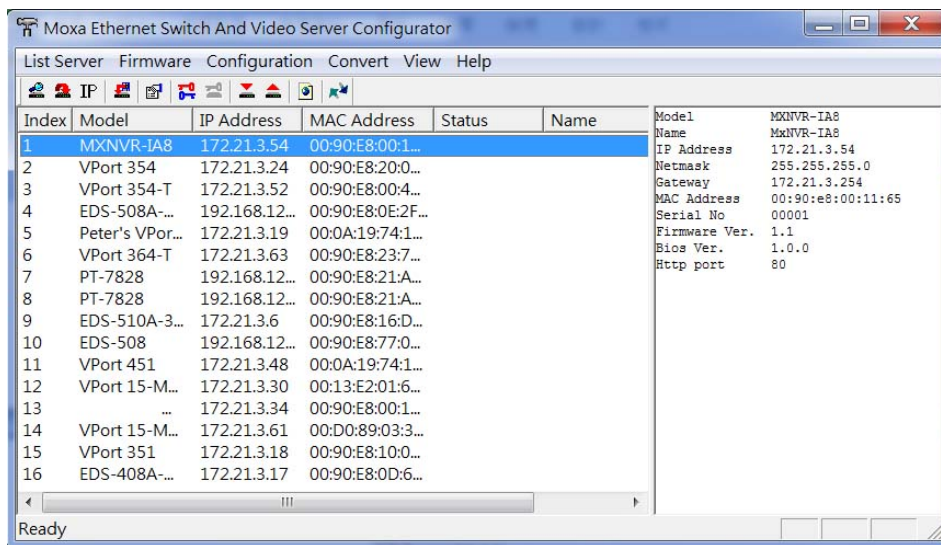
Moxa Ethernet Switch And Video Server Configurator

List Server Firmware Configuration Convert View Help

IP

| Index | Model | IP Address | MAC Address | Status | Name |
|---|---|---|---|---|---|
| 1 | MXNVR-IA8 | 172.21.3.54 | 00:90:E8:00:1... | | |
| 2 | VPort 354 | 172.21.3.24 | 00:90:E8:20:0... | | |
| 3 | VPort 354-T | 172.21.3.52 | 00:90:E8:00:4... | | |
| 4 | EDS-508A-... | 192.168.12... | 00:90:E8:0E:2F... | | |
| 5 | Peter's VPor... | 172.21.3.19 | 00:0A:19:74:1... | | |
| 6 | VPort 364-T | 172.21.3.63 | 00:90:E8:23:7... | | |
| 7 | PT-7828 | 192.168.12... | 00:90:E8:21:A... | | |
| 8 | PT-7828 | 192.168.12... | 00:90:E8:21:A... | | |
| 9 | EDS-510A-3... | 172.21.3.6 | 00:90:E8:16:D... | | |
| 10 | EDS-508 | 192.168.12... | 00:90:E8:77:0... | | |
| 11 | VPort 451 | 172.21.3.48 | 00:0A:19:74:1... | | |
| 12 | VPort 15-M... | 172.21.3.30 | 00:13:E2:01:6... | | |
| 13 | ... | 172.21.3.34 | 00:90:E8:00:1... | | |
| 14 | VPort 15-M... | 172.21.3.61 | 00:D0:89:03:3... | | |
| 15 | VPort 351 | 172.21.3.18 | 00:90:E8:10:0... | | |
| 16 | EDS-408A-... | 172.21.3.17 | 00:90:E8:0D:6... | | |

| | |
|---|---|
| Model | MXNVR-IA8 |
| Name | MxNVR-IA8 |
| IP Address | 172.21.3.54 |
| Netmask | 255.255.255.0 |
| Gateway | 172.21.3.254 |
| MAC Address | 00:90:e8:00:11:65 |
| Serial No | 00001 |
| Firmware Ver. | 1.1 |
| Bios Ver. | 1.0.0 |
| Http port | 80 |

Ready